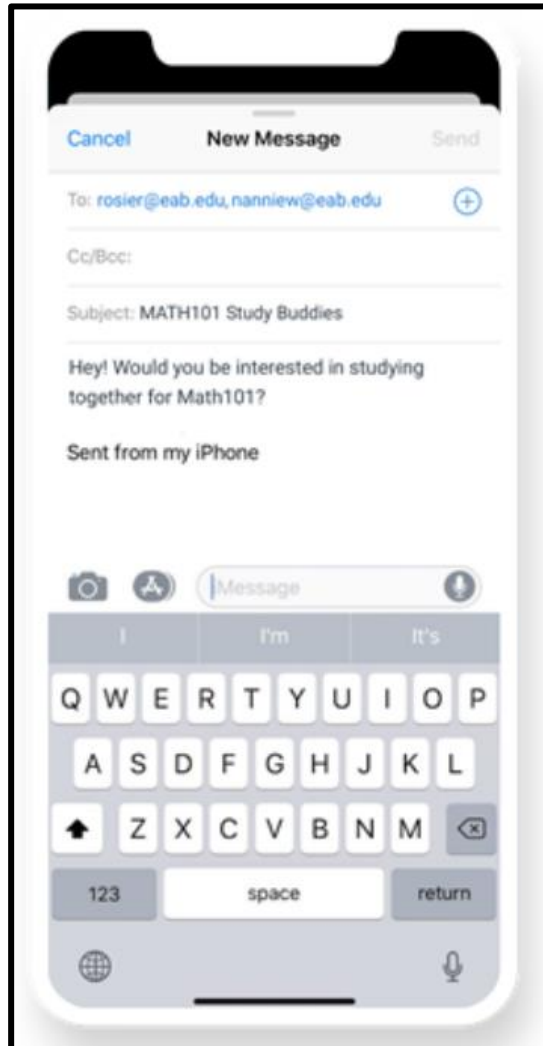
Cancel New Message Send

To: rosier@eab.edu, nanniew@eab.edu

Cc/Bcc:

Subject: MATH101 Study Buddies

Hey! Would you be interested in studying together for Math101?

Sent from my iPhone

Message

I I'm It's

Q W E R T Y U I O P

A S D F G H J K L

Z X C V B N M

123 space return